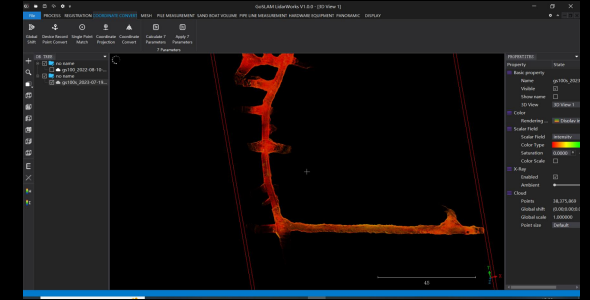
GoSLAM LidarWorks V1.0.0 - [3D View 1]

File PROCESS REGISTRATION COORDINATE CONVERT MESH PILE MEASUREMENT SAND BOAT VOLUME PIPE LINE MEASUREMENT HARDWARE EQUIPMENT PANORAMIC DISPLAY

Global Shift
Device Record Point Convert
Single Point Match
Coordinate Projection
Coordinate Convert
Calculate 7 Parameters
Apply 7 Parameters
7 Parameters

DB TREE
no name
gs100_2022-08-10...
no name
gs100s_2022-07-19...

PROPERTIES
Property
State
Basic property
Name
gs100s_2022
Visible
Show name
3D View
3D View 1
Color
Rendering...
Display m
Scalar Field
Scalar Field
Intensity
Color Type
Saturation
0.0000
Color Scale
X-Ray
Enabled
Ambient
Cloud
Points
28,375,869
Global shift
(0.00,0.00,0.
Global scale
1.000000
Point size
Default

4.1